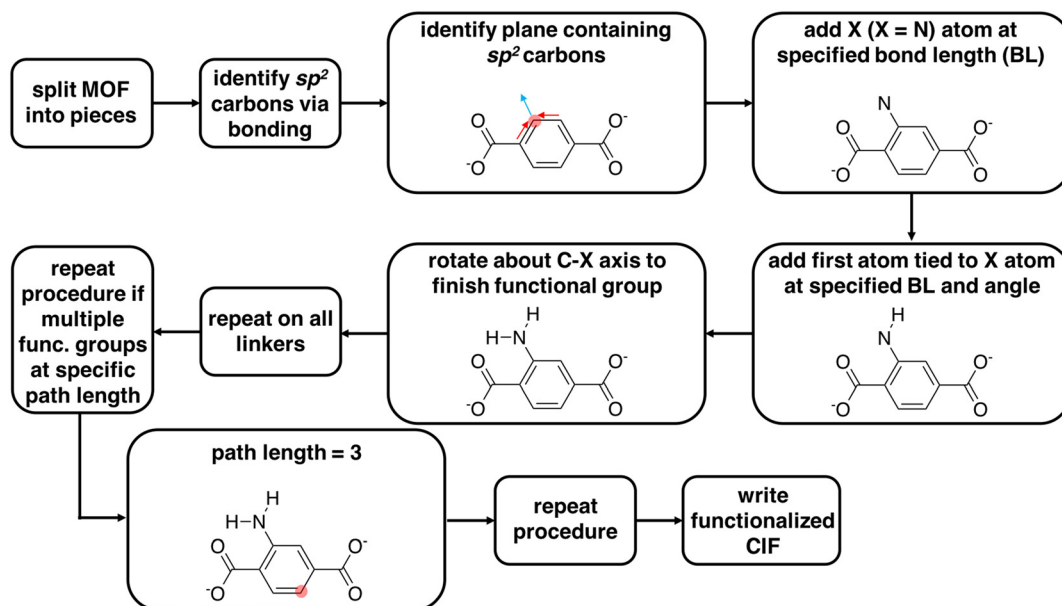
split MOF into pieces

identify $sp^2$ carbons via bonding

identify plane containing $sp^2$ carbons

O
O$^-$
$^-$O
O

add X (X = N) atom at specified bond length (BL)

N
O
O$^-$
$^-$O
O

add first atom tied to X atom at specified BL and angle

H
N
O
O$^-$
$^-$O
O

rotate about C-X axis to finish functional group

H
H–N
O
O$^-$
$^-$O
O

repeat on all linkers

repeat procedure if multiple func. groups at specific path length

path length = 3

H
H–N
O
O$^-$
$^-$O
O

repeat procedure

write functionalized CIF